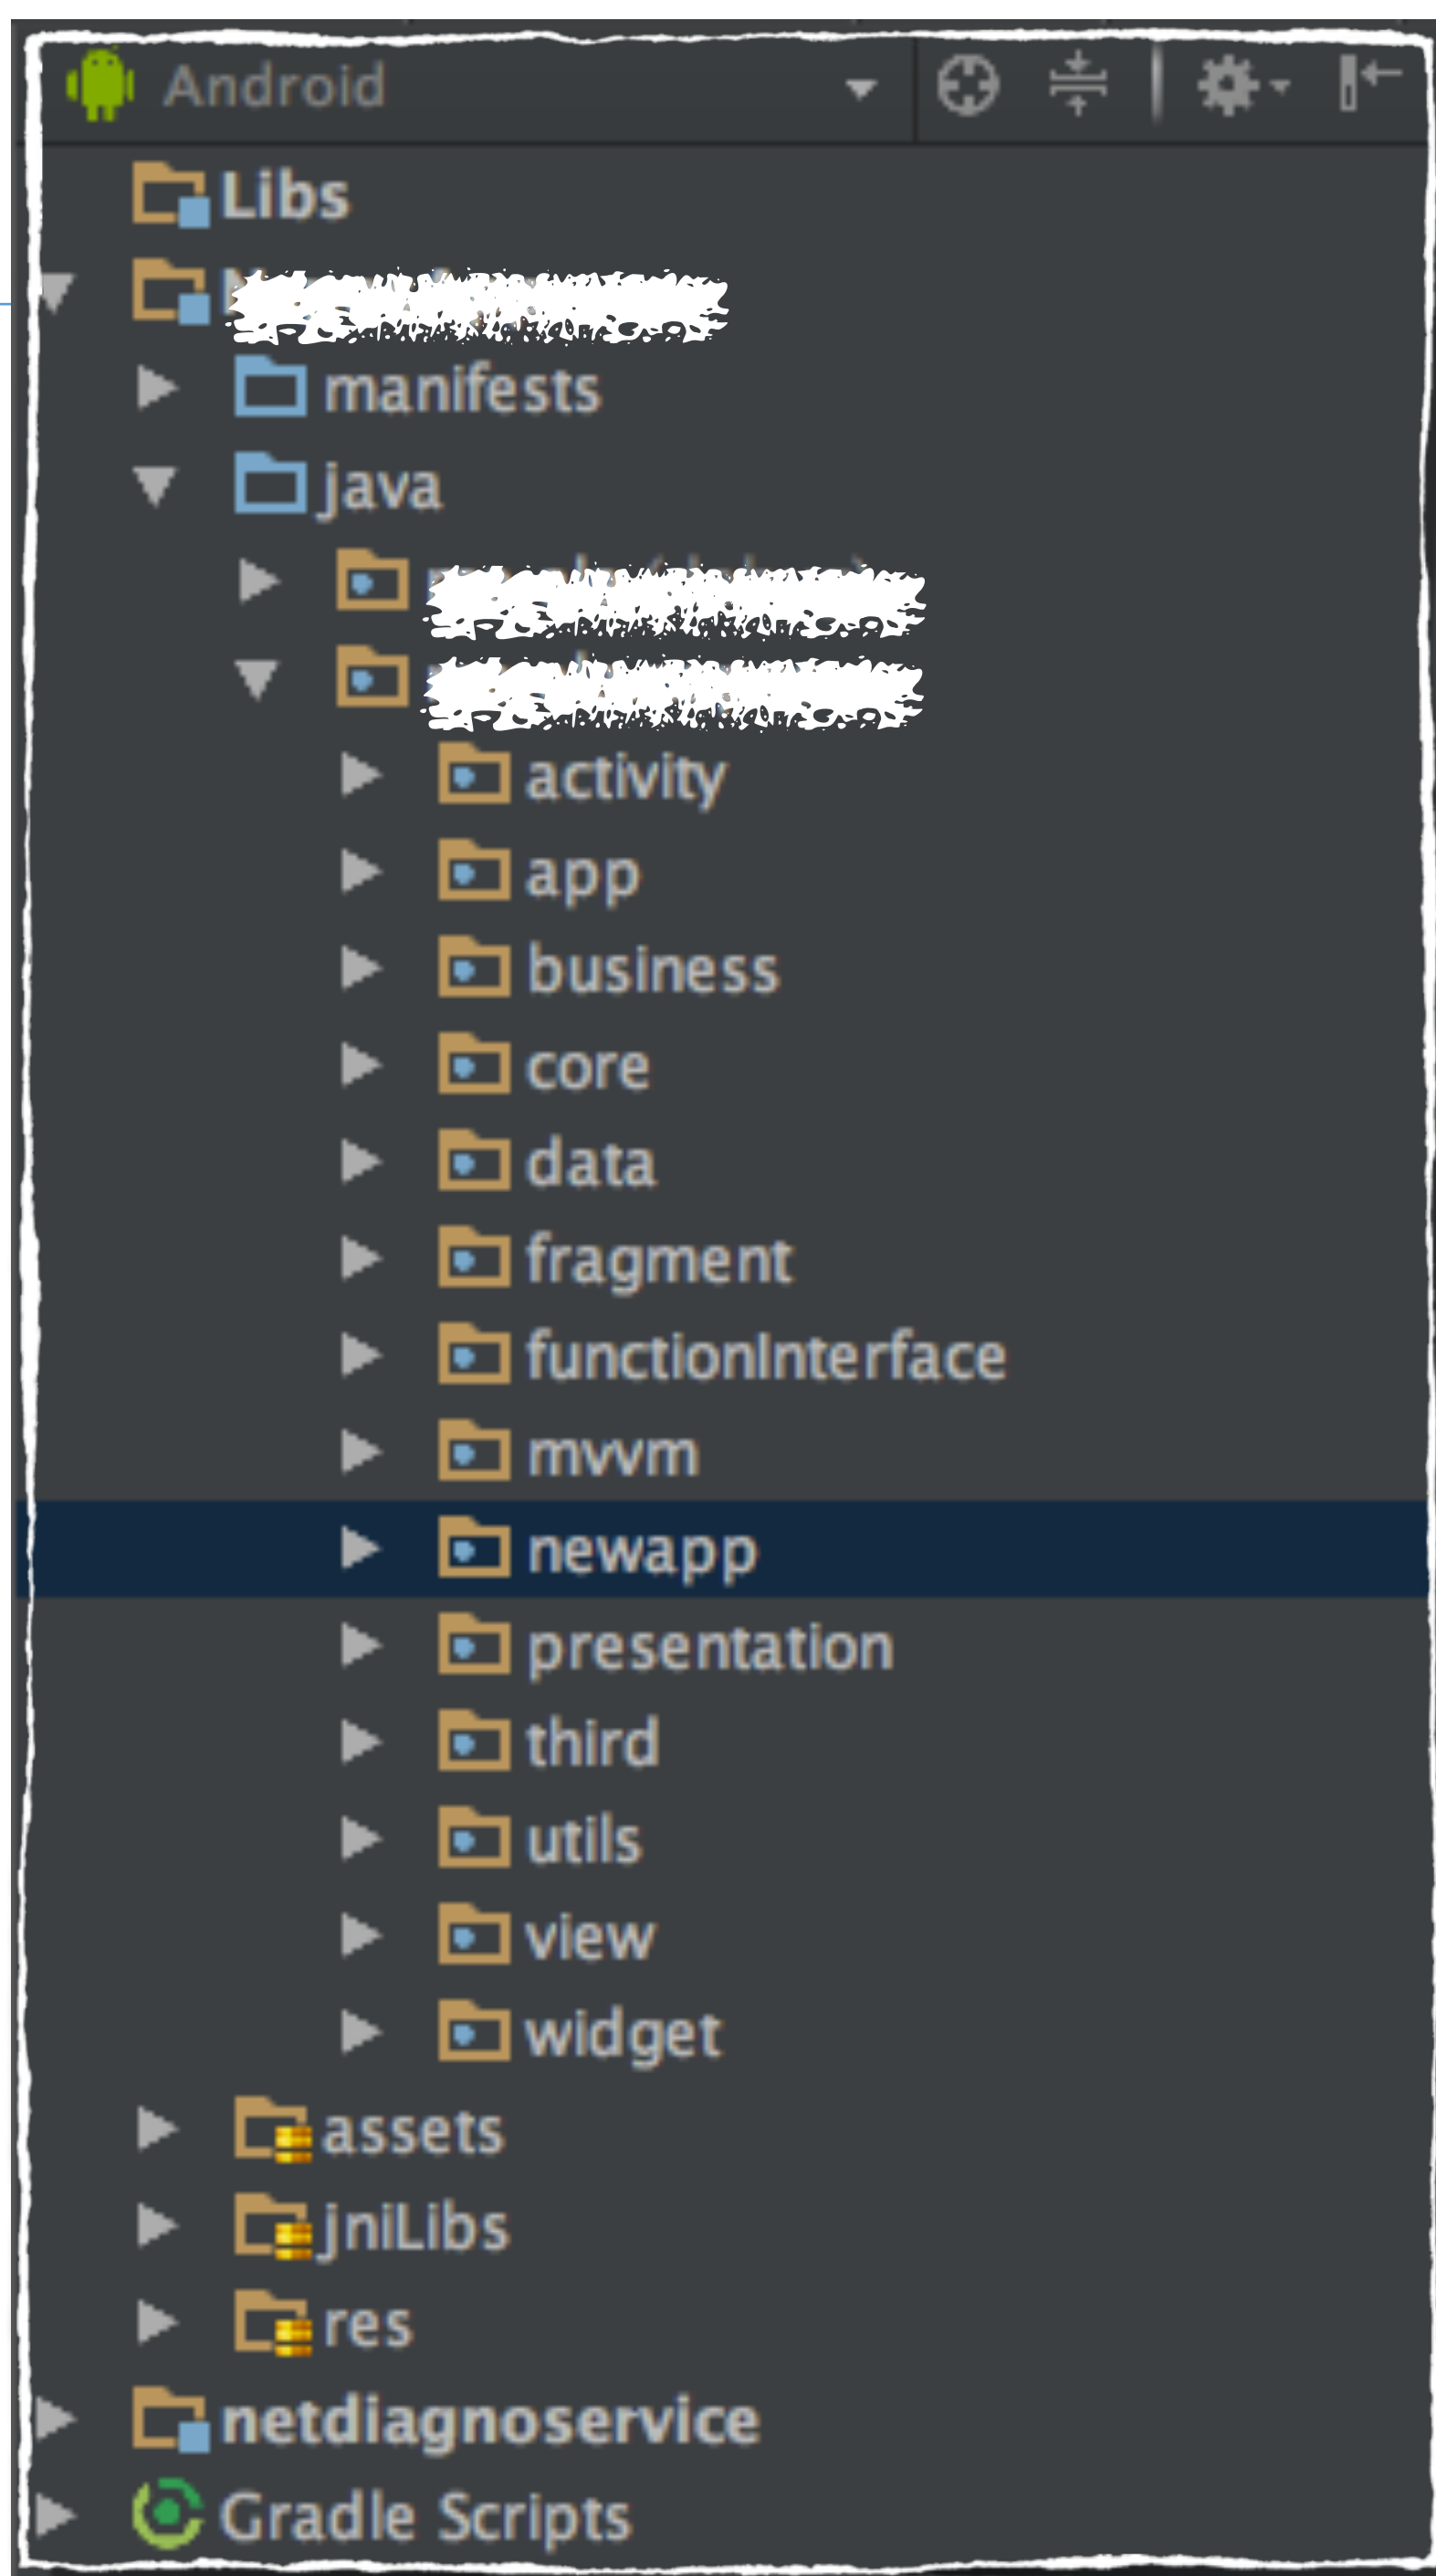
Android

Libs

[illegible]

manifests

java

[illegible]

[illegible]

activity

app

business

core

data

fragment

functionInterface

mvvm

newapp

presentation

third

utils

view

widget

assets

jniLibs

res

netdiagnoservice

Gradle Scripts